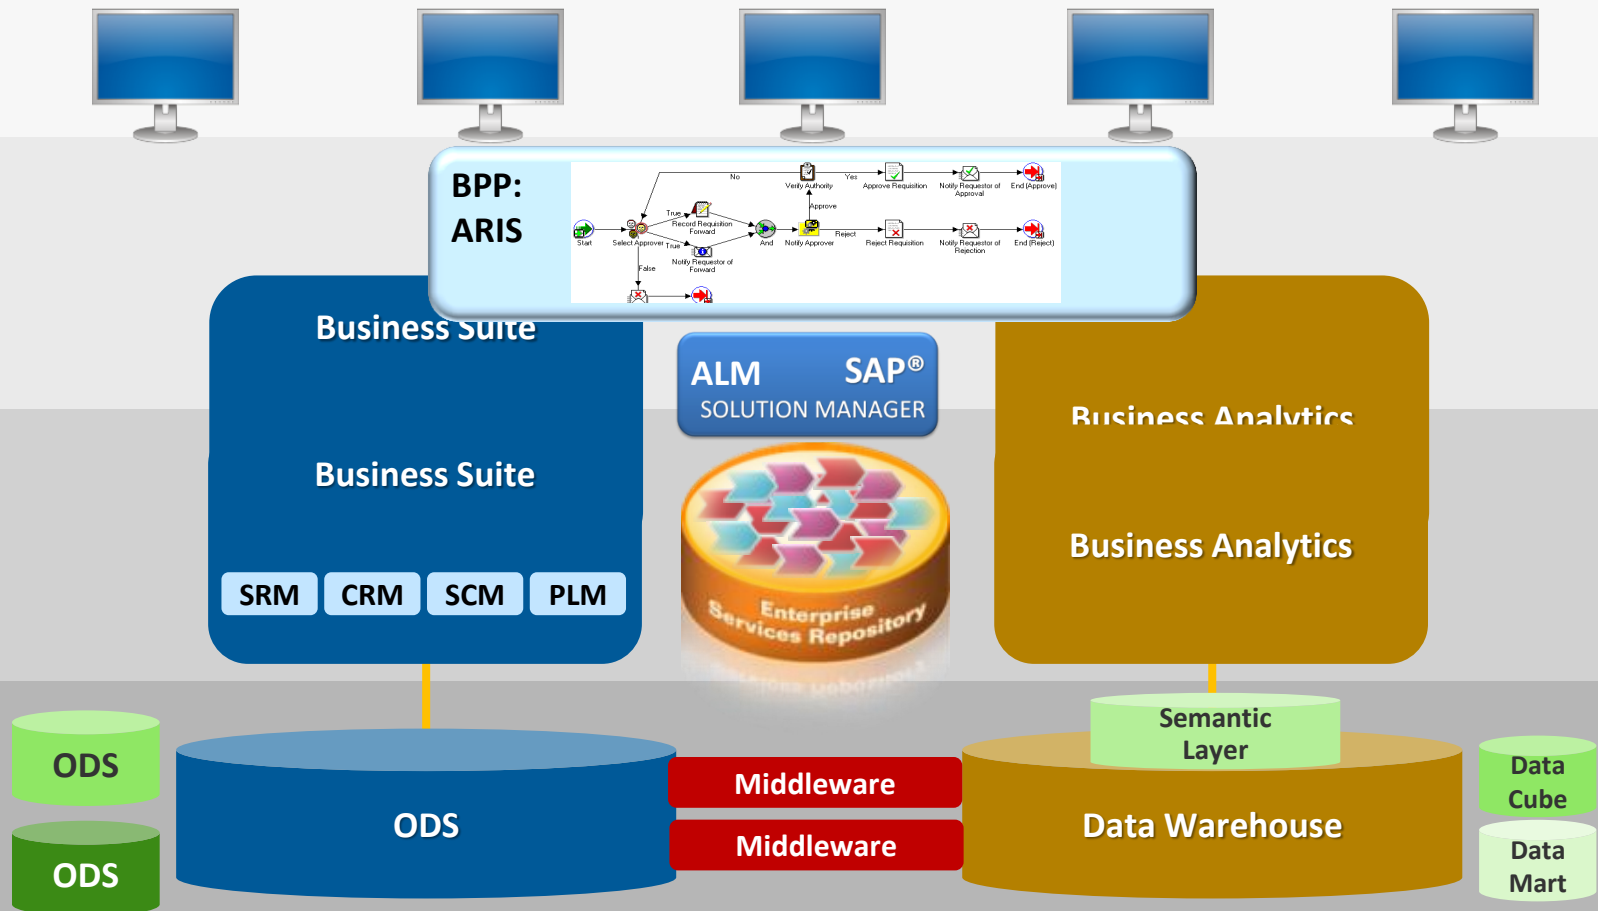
BPP:
ARIS

No
Verify Authority
Yes
Approve Requisition
Notify Requestor of Approval
End (Approve)
True
Record Requisition Forward
Approve
Start
Select Approver
True
And
Notify Approver
Reject
Reject Requisition
Notify Requestor of Rejection
End (Reject)
Notify Requestor of Forward
False

Business Suite

Business Suite

SRM
CRM
SCM
PLM

ALM
SAP®
SOLUTION MANAGER

Enterprise Services Repository

Business Analytics

Business Analytics

ODS
ODS
ODS

Middleware
Middleware

Semantic Layer

Data Warehouse

Data Cube
Data Mart